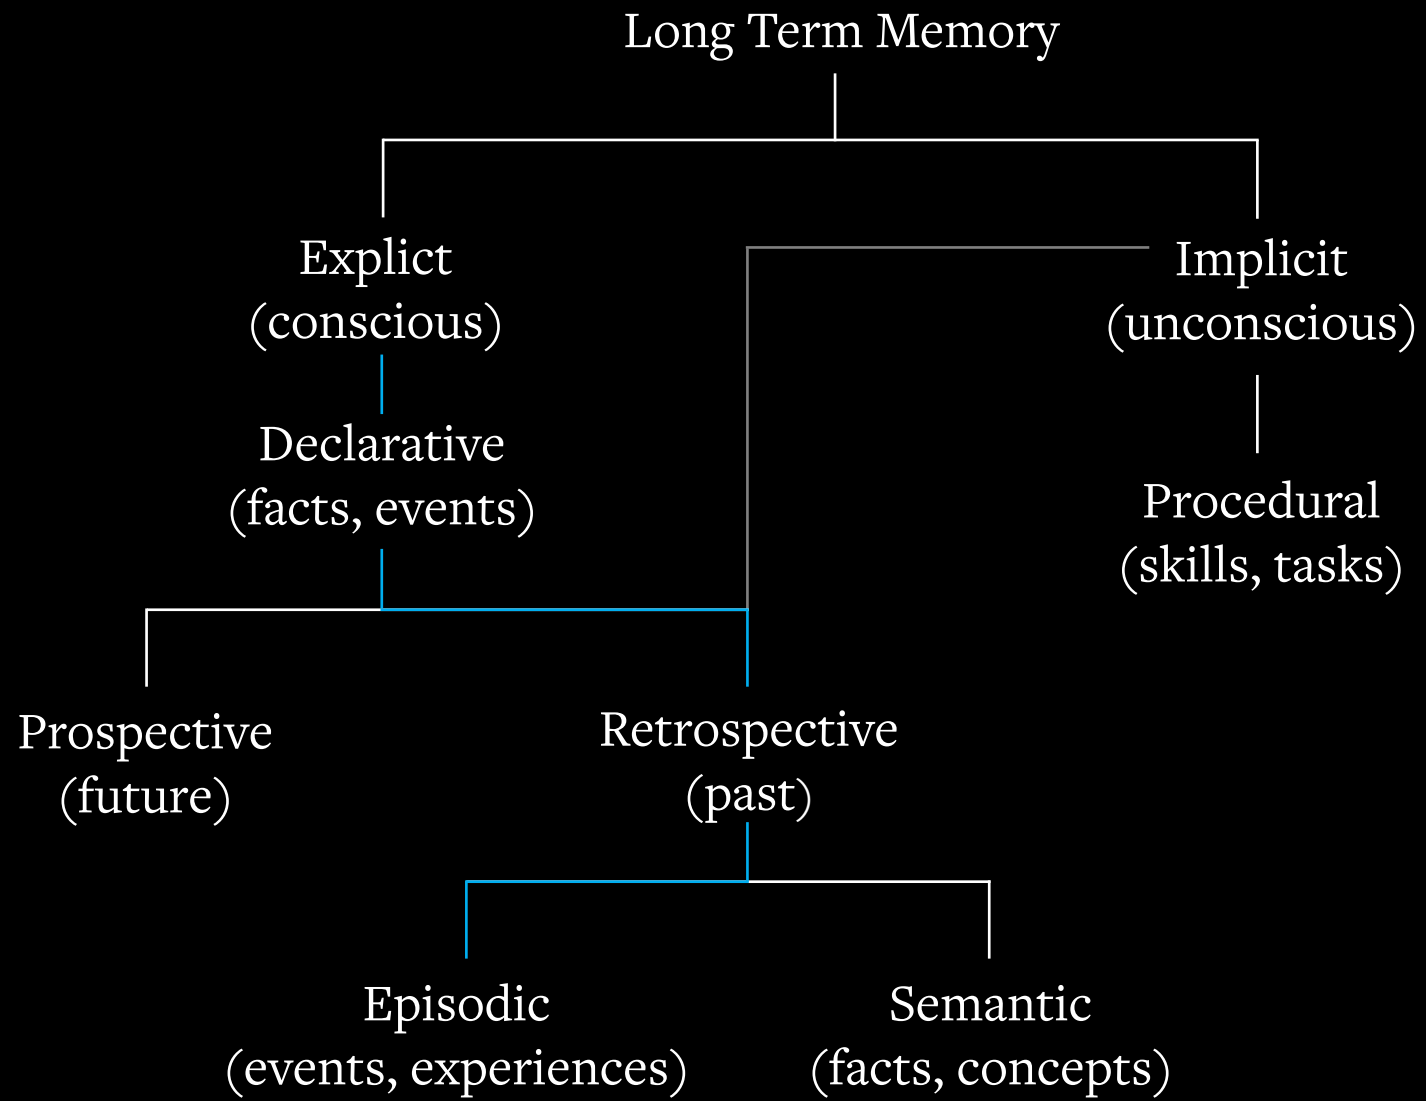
Long Term Memory

Explict
(conscious)

Implicit
(unconscious)

Declarative
(facts, events)

Procedural
(skills, tasks)

Prospective
(future)

Retrospective
(past)

Episodic
(events, experiences)

Semantic
(facts, concepts)